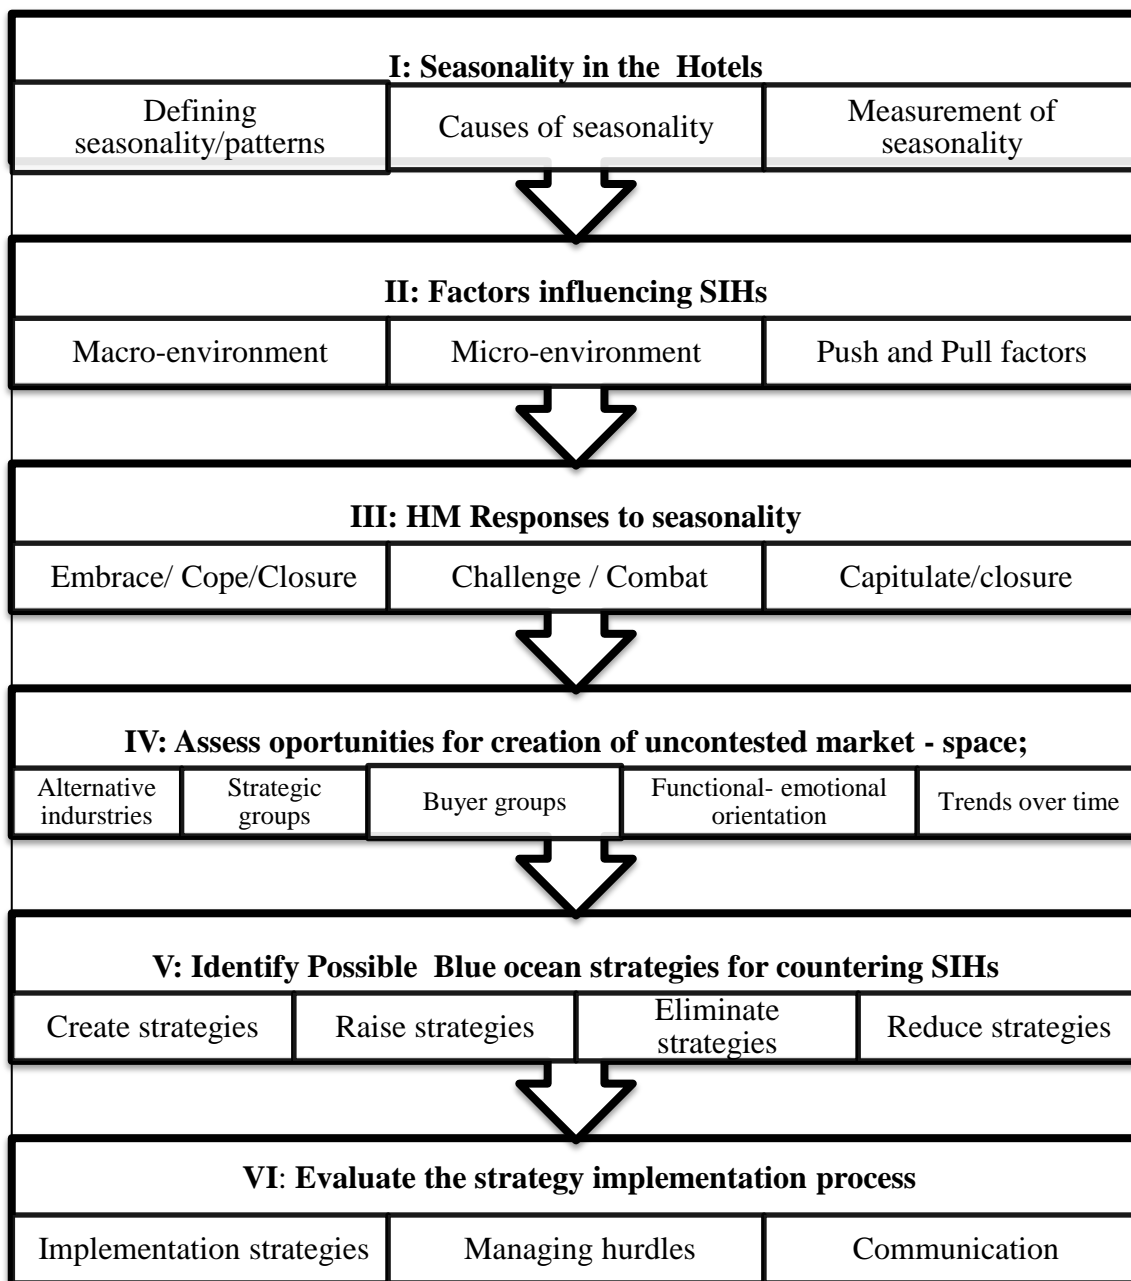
I: Seasonality in the Hotels

Defining seasonality/patterns

Causes of seasonality

Measurement of seasonality

II: Factors influencing SIHs

Macro-environment

Micro-environment

Push and Pull factors

III: HM Responses to seasonality

Embrace/ Cope/Closure

Challenge / Combat

Capitulate/closure

IV: Assess oportunities for creation of uncontested market - space;

Alternative indurstries

Strategic groups

Buyer groups

Functional- emotional orientation

Trends over time

V: Identify Possible Blue ocean strategies for countering SIHs

Create strategies

Raise strategies

Eliminate strategies

Reduce strategies

VI: Evaluate the strategy implementation process

Implementation strategies

Managing hurdles

Communication